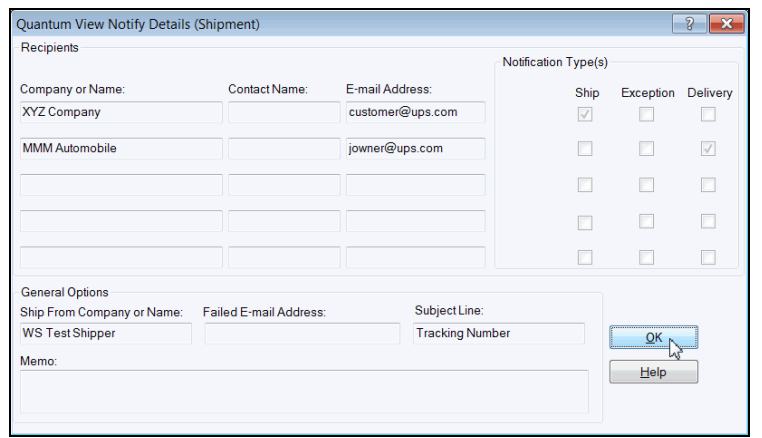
Quantum View Notify Details (Shipment)

?

Recipients

Company or Name:

Contact Name:

E-mail Address:

XYZ Company

customer@ups.com

MMM Automobile

jowner@ups.com

Notification Type(s)

Ship

Exception

Delivery

General Options

Ship From Company or Name:

Failed E-mail Address:

Subject Line:

WS Test Shipper

Tracking Number

Memo:

OK

Help